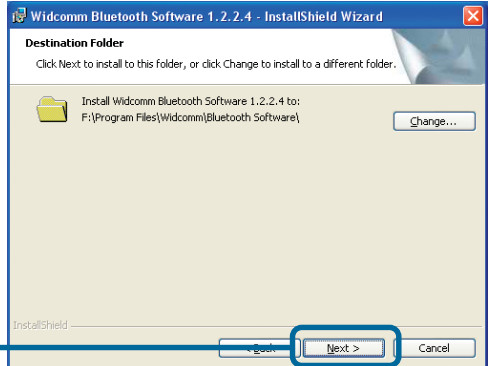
Widcomm Bluetooth Software 1.2.2.4 - InstallShield Wizard

Destination Folder

Click Next to install to this folder, or click Change to install to a different folder.

Install Widcomm Bluetooth Software 1.2.2.4 to:
F:\Program Files\Widcomm\Bluetooth Software\

Change...

InstallShield

< Back

Next >

Cancel